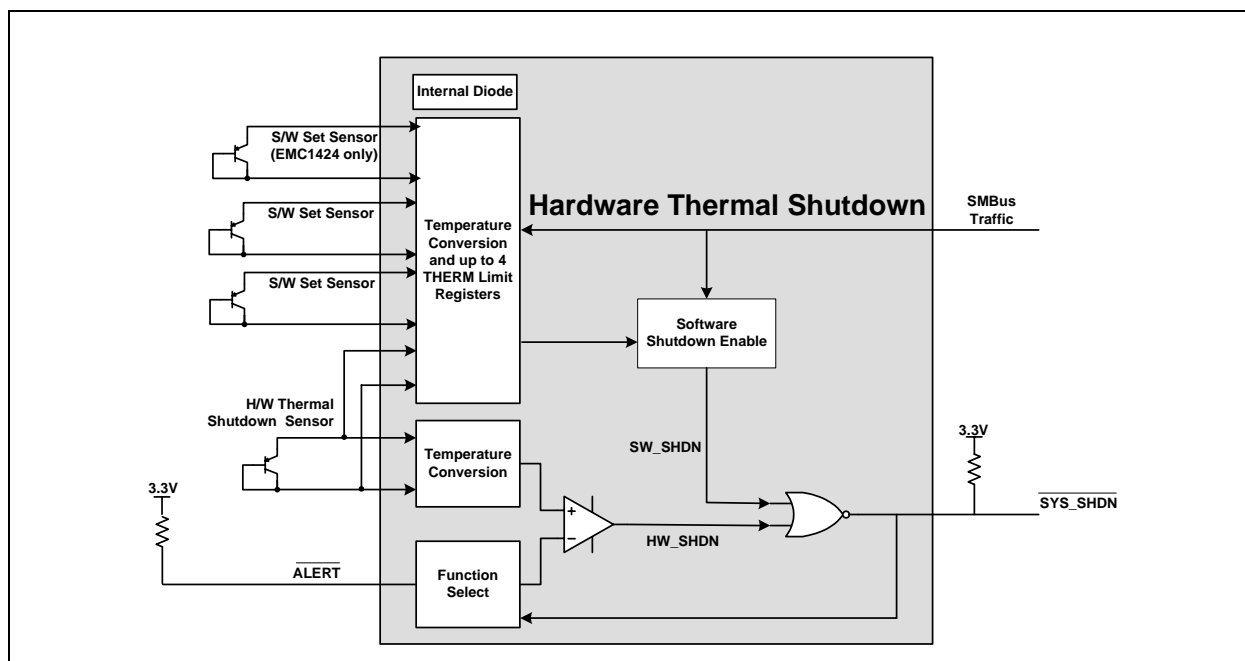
Internal Diode

S/W Set Sensor (EMC1424 only)

S/W Set Sensor

S/W Set Sensor

Temperature Conversion and up to 4 THERM Limit Registers

Hardware Thermal Shutdown

SMBus Traffic

Software Shutdown Enable

H/W Thermal Shutdown Sensor

Temperature Conversion

SW_SHDN

3.3V

3.3V

$\overline{\text{SYS\_SHDN}}$

+

−

HW_SHDN

$\overline{\text{ALERT}}$

Function Select